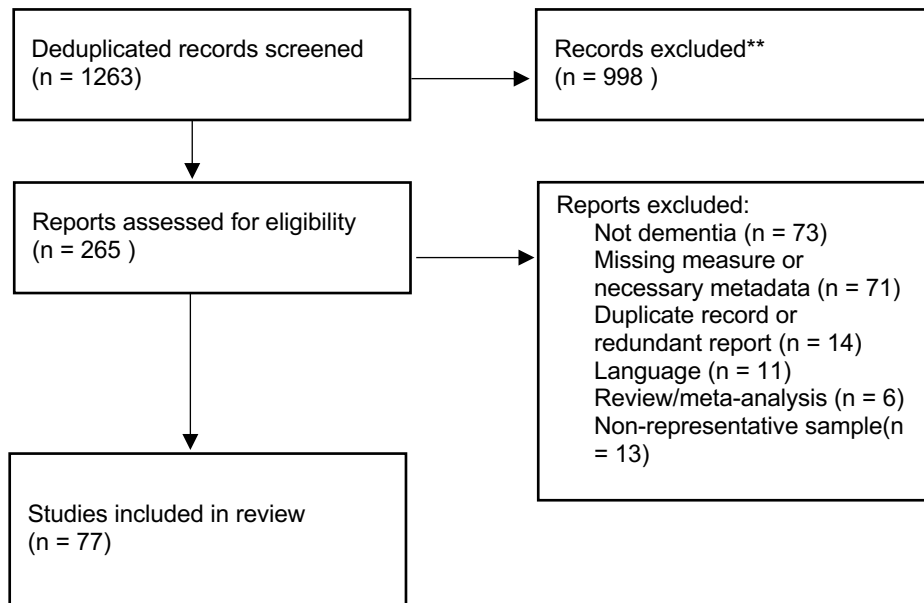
Deduplicated records screened
(n = 1263)

Records excluded**
(n = 998 )

Reports assessed for eligibility
(n = 265 )

Reports excluded:
Not dementia (n = 73)
Missing measure or necessary metadata (n = 71)
Duplicate record or redundant report (n = 14)
Language (n = 11)
Review/meta-analysis (n = 6)
Non-representative sample(n = 13)

Studies included in review
(n = 77)